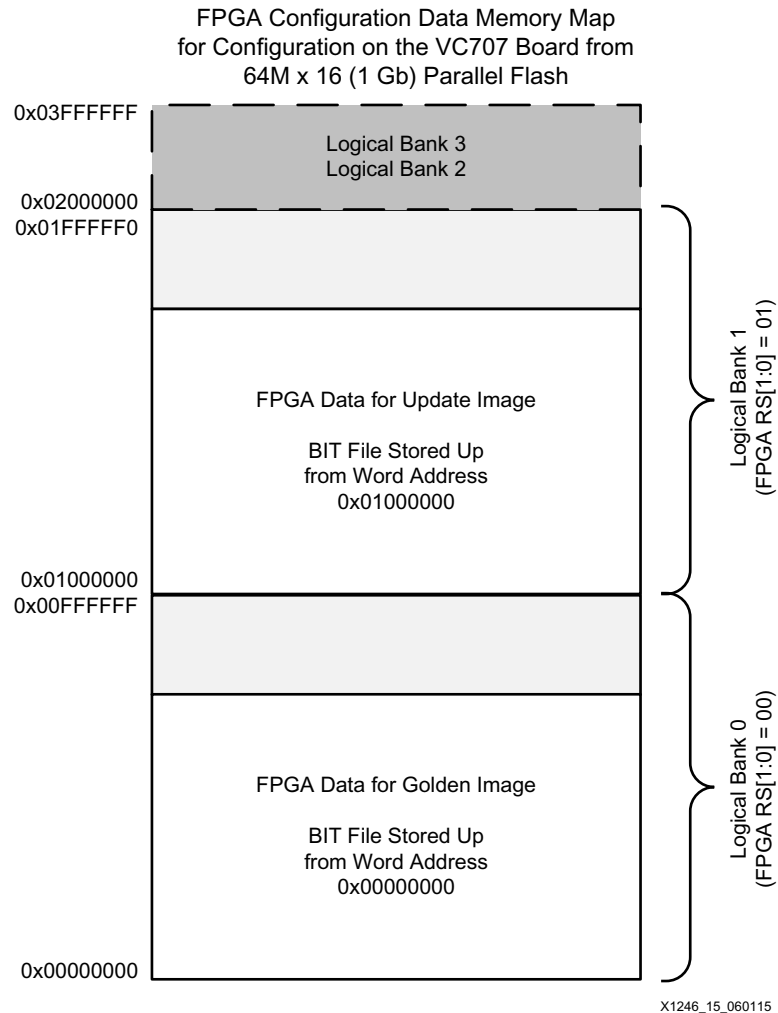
FPGA Configuration Data Memory Map
for Configuration on the VC707 Board from
64M x 16 (1 Gb) Parallel Flash

0x03FFFFFF

Logical Bank 3
Logical Bank 2

0x02000000
0x01FFFFF0

FPGA Data for Update Image

BIT File Stored Up
from Word Address
0x01000000

Logical Bank 1
(FPGA RS[1:0] = 01)

0x01000000
0x00FFFFFF

FPGA Data for Golden Image

BIT File Stored Up
from Word Address
0x00000000

Logical Bank 0
(FPGA RS[1:0] = 00)

0x00000000

X1246_15_060115